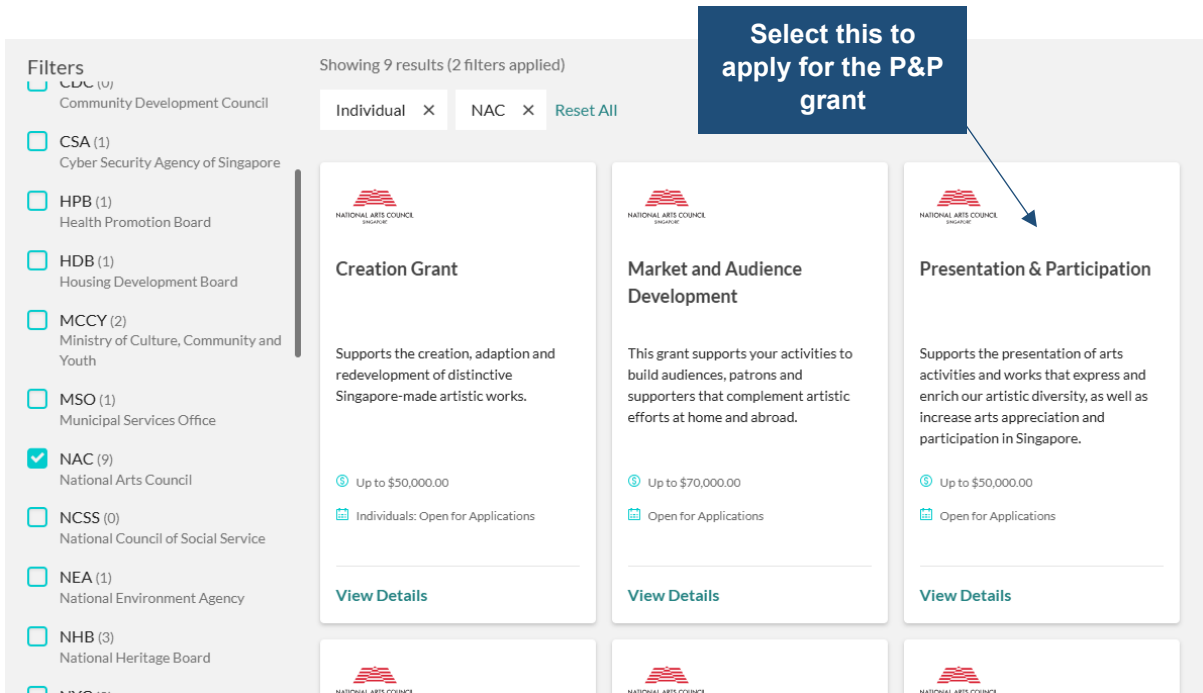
Filters

CDC (0)
Community Development Council

CSA (1)
Cyber Security Agency of Singapore

HPB (1)
Health Promotion Board

HDB (1)
Housing Development Board

MCCY (2)
Ministry of Culture, Community and Youth

MSO (1)
Municipal Services Office

NAC (9)
National Arts Council

NCSS (0)
National Council of Social Service

NEA (1)
National Environment Agency

NHB (3)
National Heritage Board

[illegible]

Showing 9 results (2 filters applied)

Individual ✕ NAC ✕ Reset All

Select this to apply for the P&P grant

NATIONAL ARTS COUNCIL SINGAPORE

Creation Grant

Supports the creation, adaption and redevelopment of distinctive Singapore-made artistic works.

Up to $50,000.00

Individuals: Open for Applications

View Details

NATIONAL ARTS COUNCIL SINGAPORE

Market and Audience Development

This grant supports your activities to build audiences, patrons and supporters that complement artistic efforts at home and abroad.

Up to $70,000.00

Open for Applications

View Details

NATIONAL ARTS COUNCIL SINGAPORE

Presentation & Participation

Supports the presentation of arts activities and works that express and enrich our artistic diversity, as well as increase arts appreciation and participation in Singapore.

Up to $50,000.00

Open for Applications

View Details

NATIONAL ARTS COUNCIL

NATIONAL ARTS COUNCIL

NATIONAL ARTS COUNCIL